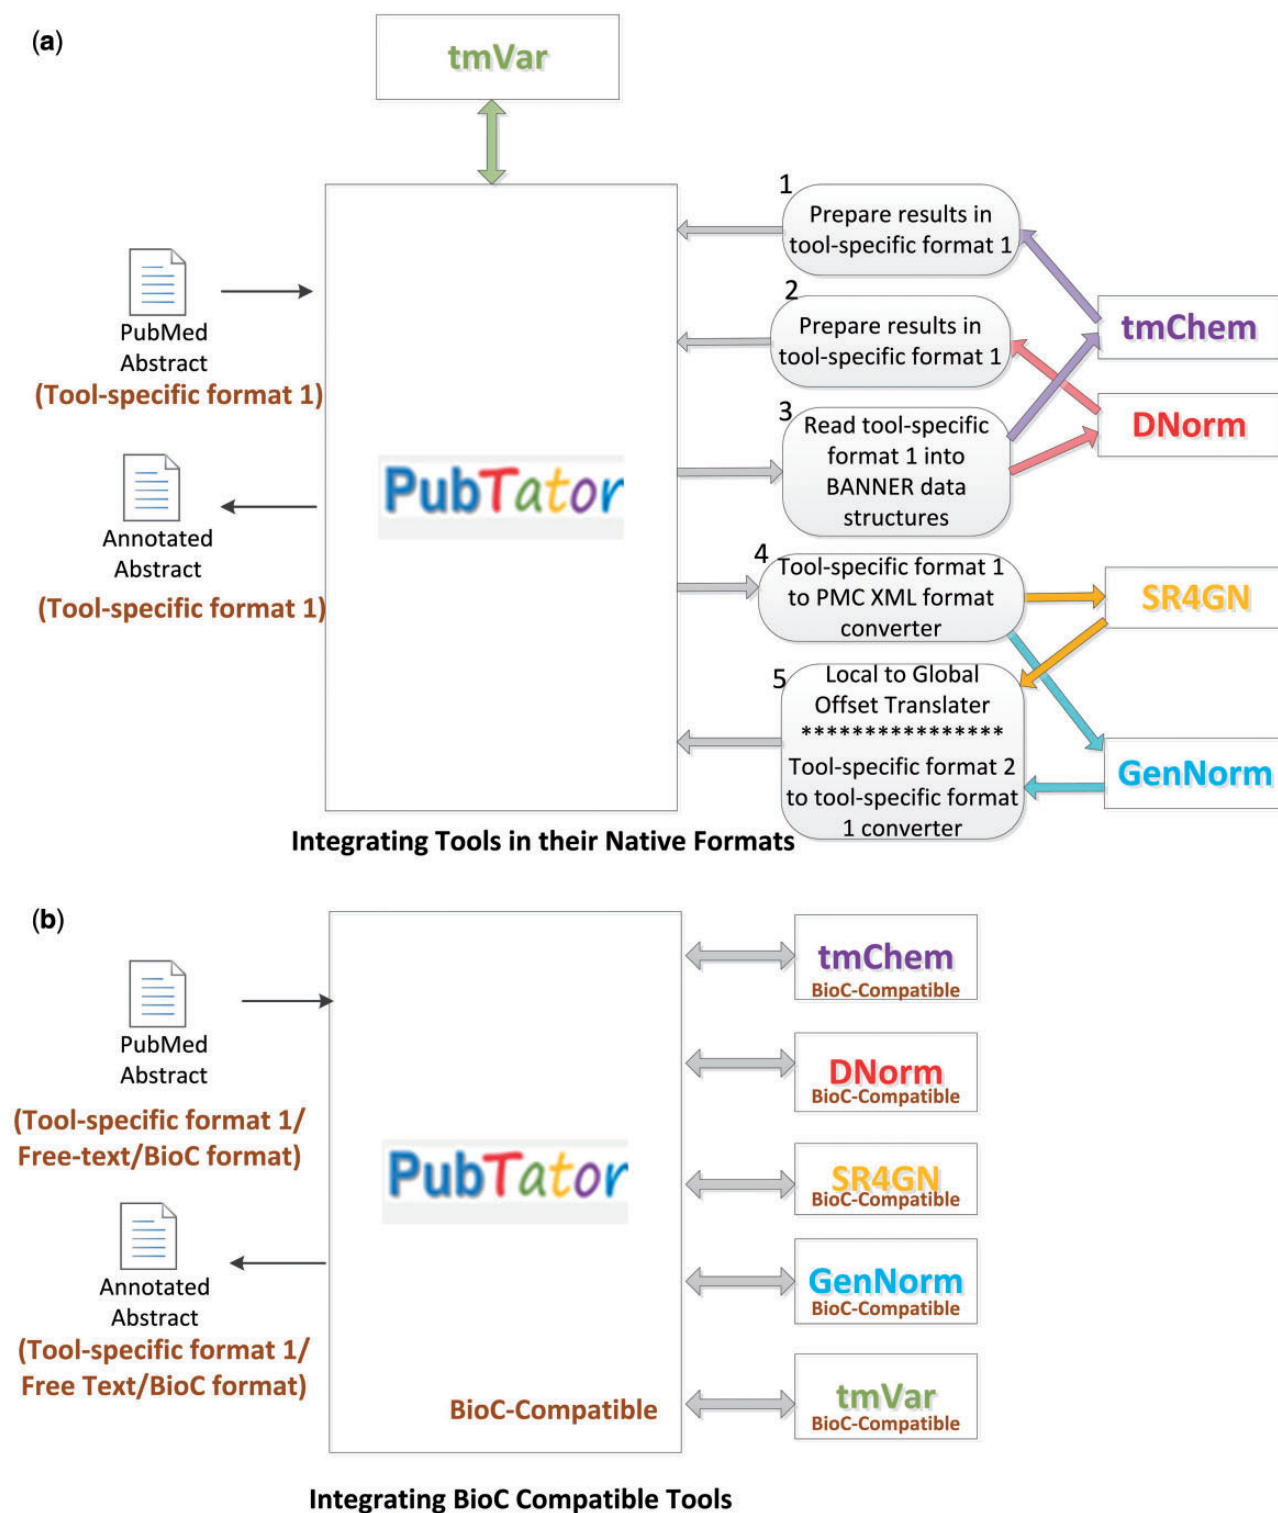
(a)

tmVar

PubMed Abstract
(Tool-specific format 1)

Annotated Abstract
(Tool-specific format 1)

PubTator

1
Prepare results in tool-specific format 1

2
Prepare results in tool-specific format 1

3
Read tool-specific format 1 into BANNER data structures

4
Tool-specific format 1 to PMC XML format converter

5
Local to Global Offset Translater
****************
Tool-specific format 2 to tool-specific format 1 converter

tmChem

DNorm

SR4GN

GenNorm

Integrating Tools in their Native Formats

(b)

PubMed Abstract
(Tool-specific format 1/ Free-text/BioC format)

Annotated Abstract
(Tool-specific format 1/ Free Text/BioC format)

PubTator

BioC-Compatible

tmChem
BioC-Compatible

DNorm
BioC-Compatible

SR4GN
BioC-Compatible

GenNorm
BioC-Compatible

tmVar
BioC-Compatible

Integrating BioC Compatible Tools